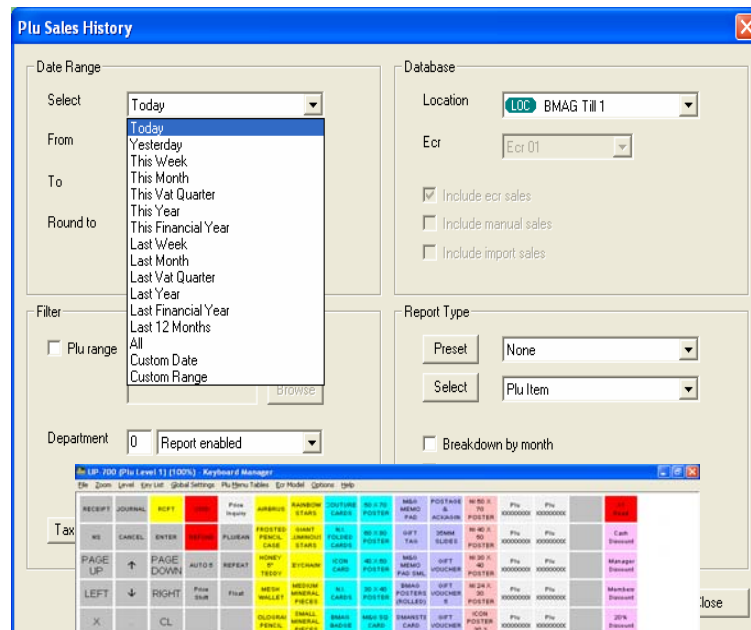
Plu Sales History

Date Range

Select Today

From

To

Round to

Today
Yesterday
This Week
This Month
This Vat Quarter
This Year
This Financial Year
Last Week
Last Month
Last Vat Quarter
Last Year
Last Financial Year
Last 12 Months
All
Custom Date
Custom Range

Filter

Plu range

Browse

Department 0 Report enabled

Tax

Database

Location LOC BMAG Till 1

Ecr Ecr 01

Include ecr sales

Include manual sales

Include import sales

Report Type

Preset None

Select Plu Item

Breakdown by month

Close

UP-700 (Plu Level 1) (100%) - Keyboard Manager

File Zoom Level Key List Global Settings Plu Menu Tables Ecr Model Options Help

| RECEIPT | JOURNAL | RCPT | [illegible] | Price Inquiry | AIRBRUS | RAINBOW STARS | COUTURE CARDS | 50 X 70 POSTER | M&G MEMO PAD | POSTAGE & ACKAGIN | M 50 X 70 POSTER | Plu XXXXXXXX | Plu XXXXXXXX | | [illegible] |
|---|---|---|---|---|---|---|---|---|---|---|---|---|---|---|---|
| NS | CANCEL | ENTER | REFUND | PLU/EAN | FROSTED PENCIL CASE | GIANT LUMINOUS STARS | N/L FOLDED CARDS | 60 X 80 POSTER | GIFT TAG | 35MM SLIDES | M 40 X 50 POSTER | Plu XXXXXXXX | Plu XXXXXXXX | | Cash Discount |
| PAGE UP | ↑ | PAGE DOWN | AUTO 5 | REPEAT | HONEY 5" TEDDY | EYCHAIN | ICON CARD | 40 X 50 POSTER | M&G MEMO PAD SML | GIFT VOUCHER | M 30 X 40 POSTER | Plu XXXXXXXX | Plu XXXXXXXX | | Manager Discount |
| LEFT | ↓ | RIGHT | Price Shift | Float | MESH WALLET | MEDIUM MINERAL PIECES | N/L CARDS | 30 X 40 POSTER | BMAG POSTERS (ROLLED) | GIFT VOUCHER 5 | M 24 X 30 POSTER | Plu XXXXXXXX | Plu XXXXXXXX | | Member Discount |
| X | | CL | | | OLOGRAI PENCIL | SMALL MINERAL PIECES | BMAG BADGE | M&G SQ CARD | SMANSTI CARD | GIFT VOUCHER | ICON POSTER | | | | 20% Discount |